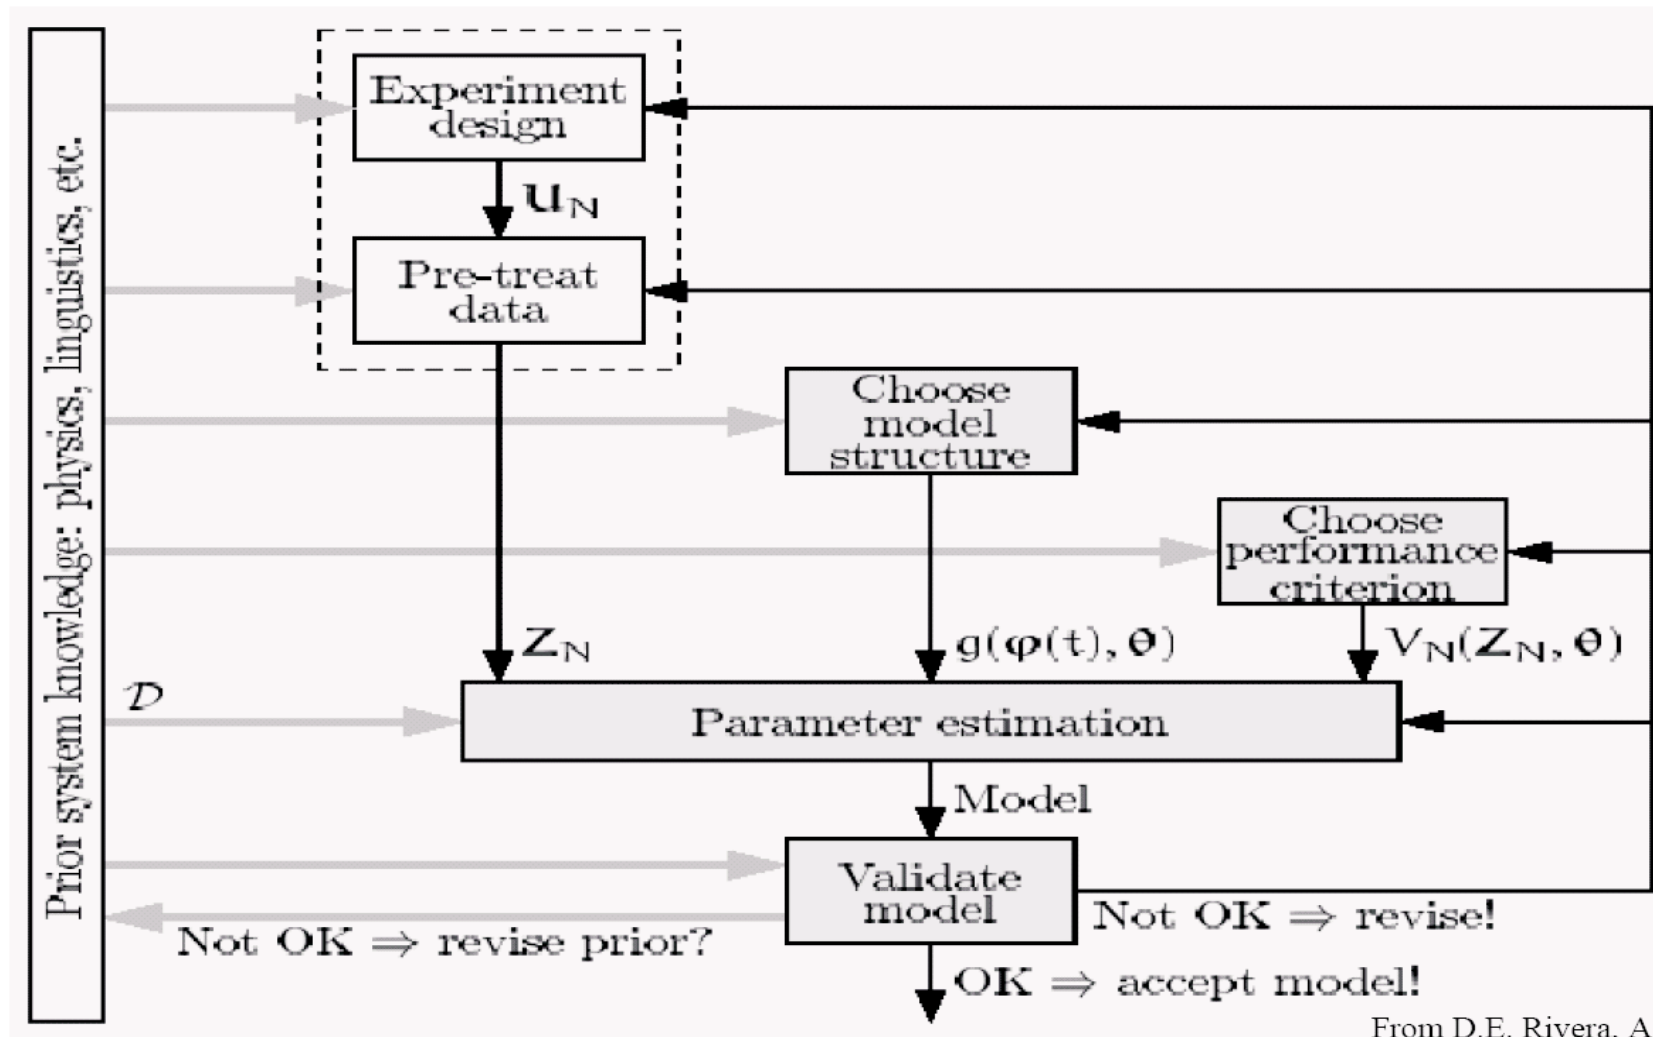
Prior system knowledge: physics, linguistics, etc.

Experiment design

$\mathbf{u}_N$

Pre-treat data

Choose model structure

Choose performance criterion

$Z_N$

$g(\varphi(t), \theta)$

$V_N(Z_N, \theta)$

$\mathcal{D}$

Parameter estimation

Model

Validate model

Not OK $\Rightarrow$ revise!

Not OK $\Rightarrow$ revise prior?

OK $\Rightarrow$ accept model!

From D.E. Rivera, A